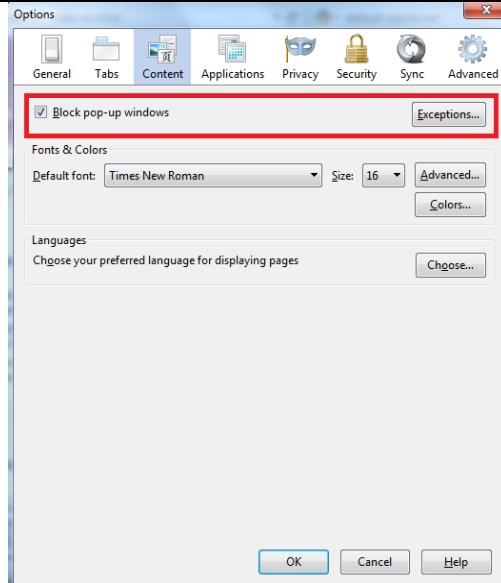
Options

General Tabs Content Applications Privacy Security Sync Advanced

Block pop-up windows

Exceptions...

Fonts & Colors

Default font: Times New Roman

Size: 16

Advanced...

Colors...

Languages

Choose your preferred language for displaying pages

Choose...

OK Cancel Help